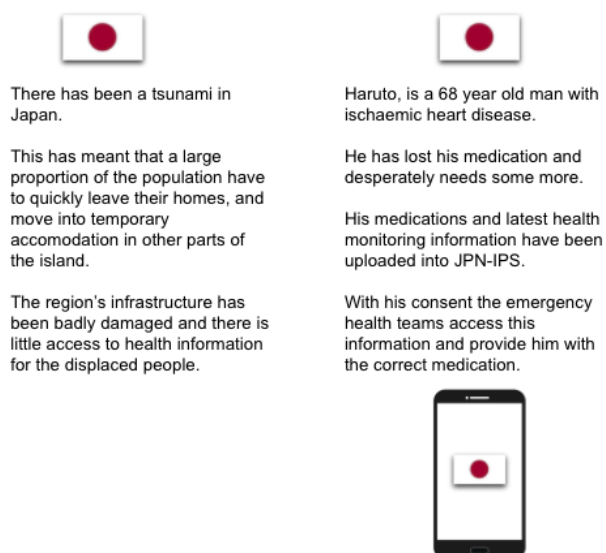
There has been a tsunami in Japan.

This has meant that a large proportion of the population have to quickly leave their homes, and move into temporary accomodation in other parts of the island.

The region's infrastructure has been badly damaged and there is little access to health information for the displaced people.

Haruto, is a 68 year old man with ischaemic heart disease.

He has lost his medication and desperately needs some more.

His medications and latest health monitoring information have been uploaded into JPN-IPS.

With his consent the emergency health teams access this information and provide him with the correct medication.